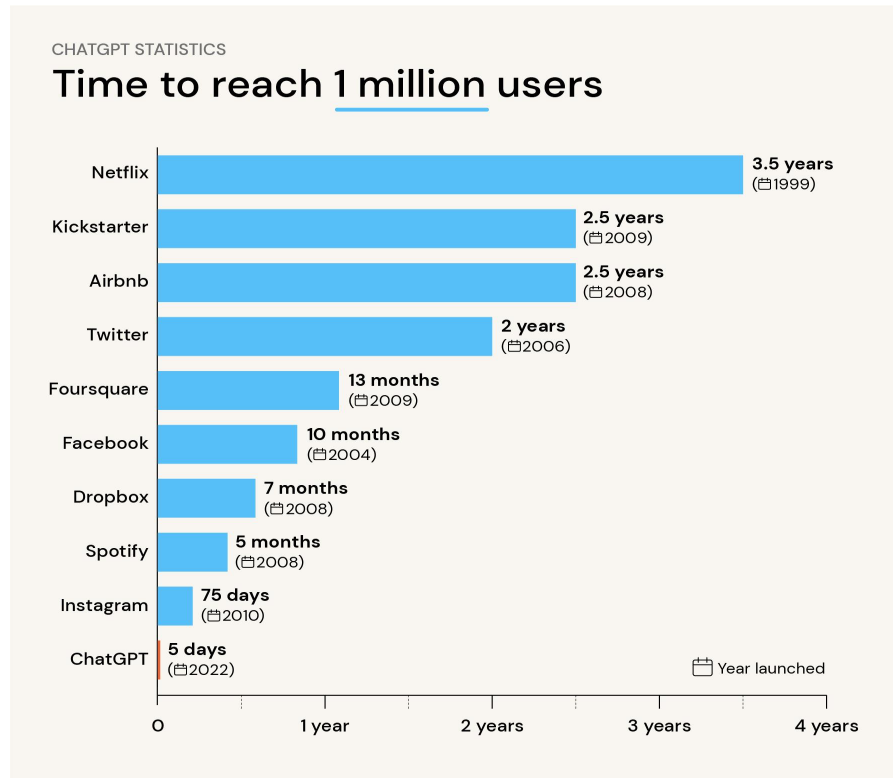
CHATGPT STATISTICS

Time to reach 1 million users

Netflix
3.5 years
(1999)

Kickstarter
2.5 years
(2009)

Airbnb
2.5 years
(2008)

Twitter
2 years
(2006)

Foursquare
13 months
(2009)

Facebook
10 months
(2004)

Dropbox
7 months
(2008)

Spotify
5 months
(2008)

Instagram
75 days
(2010)

ChatGPT
5 days
(2022)

Year launched

0
1 year
2 years
3 years
4 years